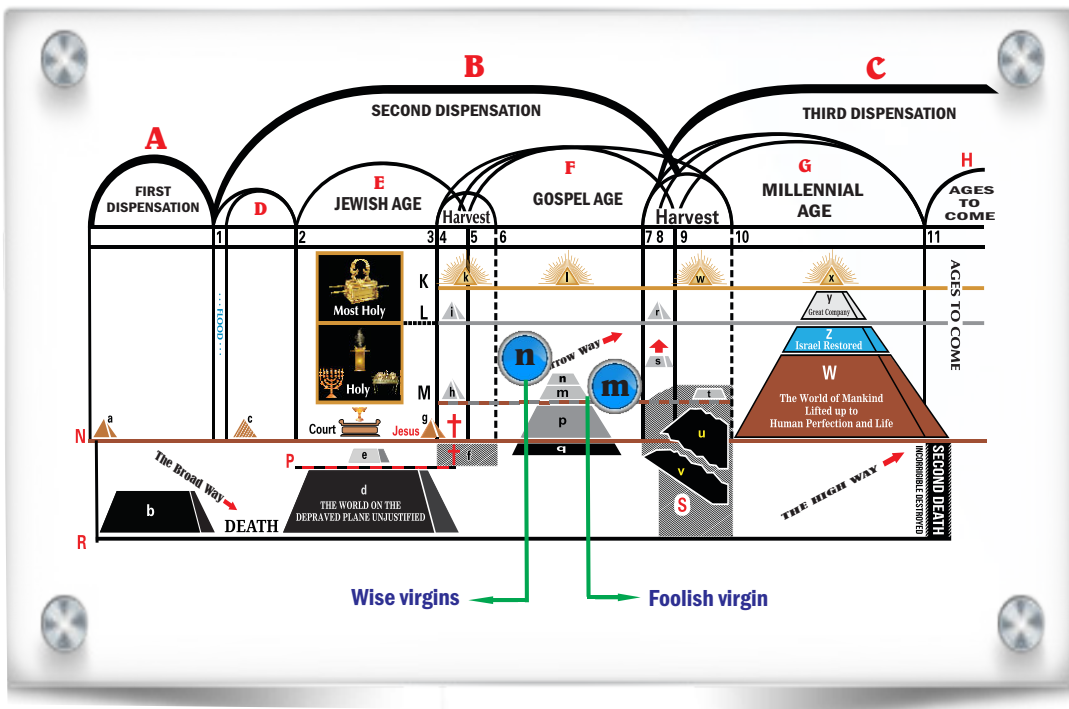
B

C

SECOND DISPENSATION

THIRD DISPENSATION

A

FIRST DISPENSATION

D

E

JEWISH AGE

Harvest

F

GOSPEL AGE

Harvest

G

MILLENNIAL AGE

H

AGES TO COME

1 2 3 4 5 6 7 8 9 10 11

K

L

M

N

P

R

a

c

g

h

i

k

l

r

s

w

x

y

Great Company

Z

Israel Restored

W

The World of Mankind Lifted up to Human Perfection and Life

AGES TO COME

FLOOD

Most Holy

Holy

Court

Jesus

e

f

n

m

p

q

t

u

v

S

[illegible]rrow Way

The Broad Way

b

DEATH

d

THE WORLD ON THE DEPRAVED PLANE UNJUSTIFIED

THE HIGH WAY

INCORRIGIBLE DESTROYED

SECOND DEATH

Wise virgins

Foolish virgin